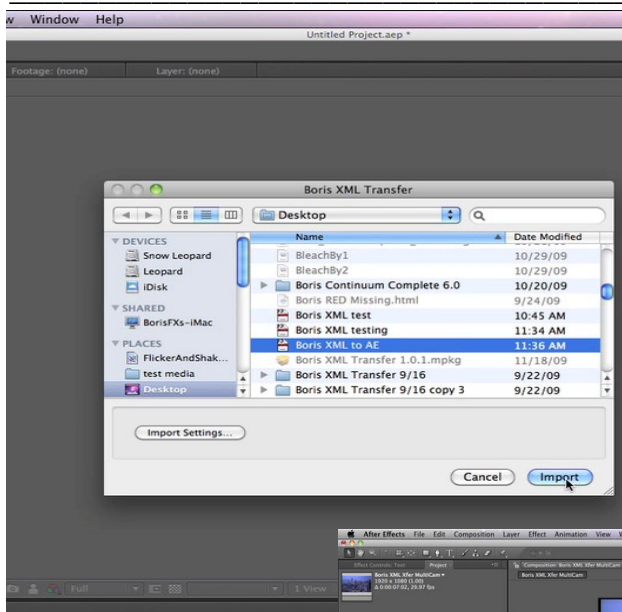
w Window Help

Untitled Project.aep *

Footage: (none) Layer: (none)

Boris XML Transfer

Desktop

DEVICES
Snow Leopard
Leopard
iDisk
SHARED
BorisFXs-iMac
PLACES
FlickerAndShak...
test media
Desktop

| Name | Date Modified |
|---|---|
| BleachBy1 | 10/29/09 |
| BleachBy2 | 10/29/09 |
| Boris Continuum Complete 6.0 | 10/20/09 |
| Boris RED Missing.html | 9/24/09 |
| Boris XML test | 10:45 AM |
| Boris XML testing | 11:34 AM |
| Boris XML to AE | 11:36 AM |
| Boris XML Transfer 1.0.1.mpkg | 11/18/09 |
| Boris XML Transfer 9/16 | 9/22/09 |
| Boris XML Transfer 9/16 copy 3 | 9/22/09 |

Import Settings...

Cancel Import

Full 1 View

After Effects File Edit Composition Layer Effect Animation View W

Effect Controls: Text Project Composition: Boris XML Xfer MultiCam

Boris XML Xfer MultiCam
1920 x 1080 (1.00)
Δ 0:00:07:02, 29.97 fps

Boris XML Xfer MultiCam